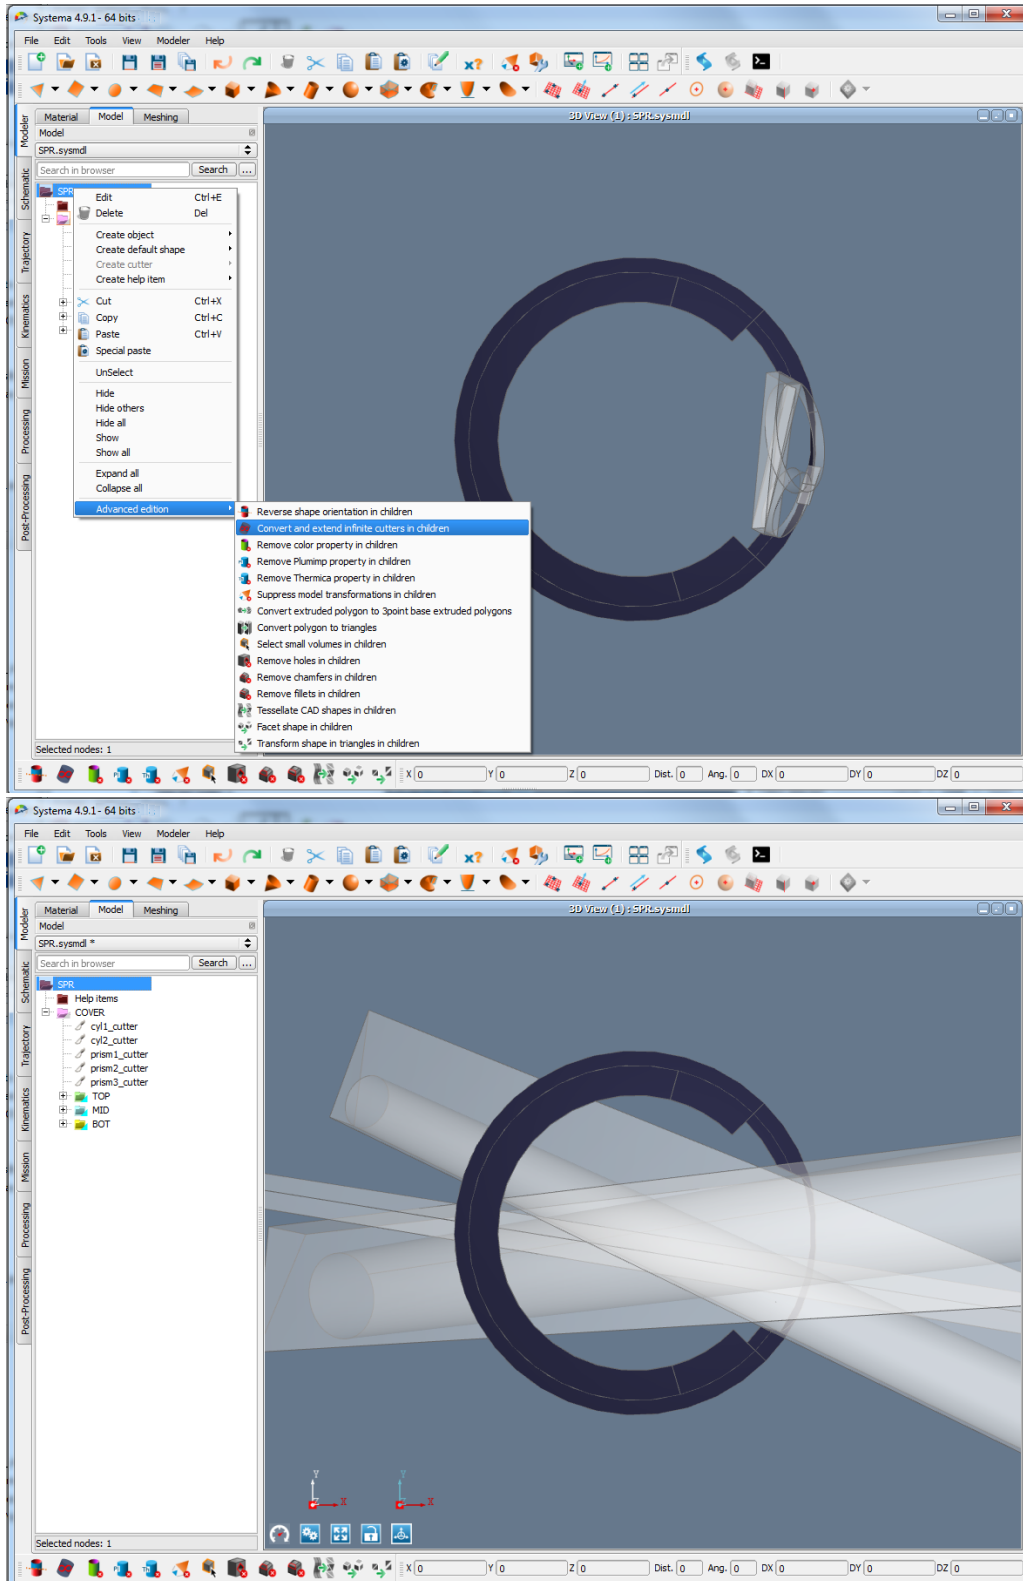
Systema 4.9.1 - 64 bits

File Edit Tools View Modeler Help

Material Model Meshing

Model

SPR.sysmdl

Search in browser Search ...

SPR

Edit Ctrl+E
Delete Del
Create object
Create default shape
Create cutter
Create help item
Cut Ctrl+X
Copy Ctrl+C
Paste Ctrl+V
Special paste
UnSelect
Hide
Hide others
Hide all
Show
Show all
Expand all
Collapse all
Advanced edition

Reverse shape orientation in children
Convert and extend infinite cutters in children
Remove color property in children
Remove Plumimp property in children
Remove Thermica property in children
Suppress model transformations in children
Convert extruded polygon to 3point base extruded polygons
Convert polygon to triangles
Select small volumes in children
Remove holes in children
Remove chamfers in children
Remove fillets in children
Tessellate CAD shapes in children
Facet shape in children
Transform shape in triangles in children

3D View (1) : SPR.sysmdl

Modeler Schematic Trajectory Kinematics Mission Processing Post-Processing

Selected nodes: 1

X 0 Y 0 Z 0 Dist. 0 Ang. 0 DX 0 DY 0 DZ 0

Systema 4.9.1 - 64 bits

File Edit Tools View Modeler Help

Material Model Meshing

Model

SPR.sysmdl *

Search in browser Search ...

SPR
Help items
COVER
cyl1_cutter
cyl2_cutter
prism1_cutter
prism2_cutter
prism3_cutter
TOP
MID
BOT

3D View (1) : SPR.sysmdl

Modeler Schematic Trajectory Kinematics Mission Processing Post-Processing

Y X Y X

Selected nodes: 1

X 0 Y 0 Z 0 Dist. 0 Ang. 0 DX 0 DY 0 DZ 0